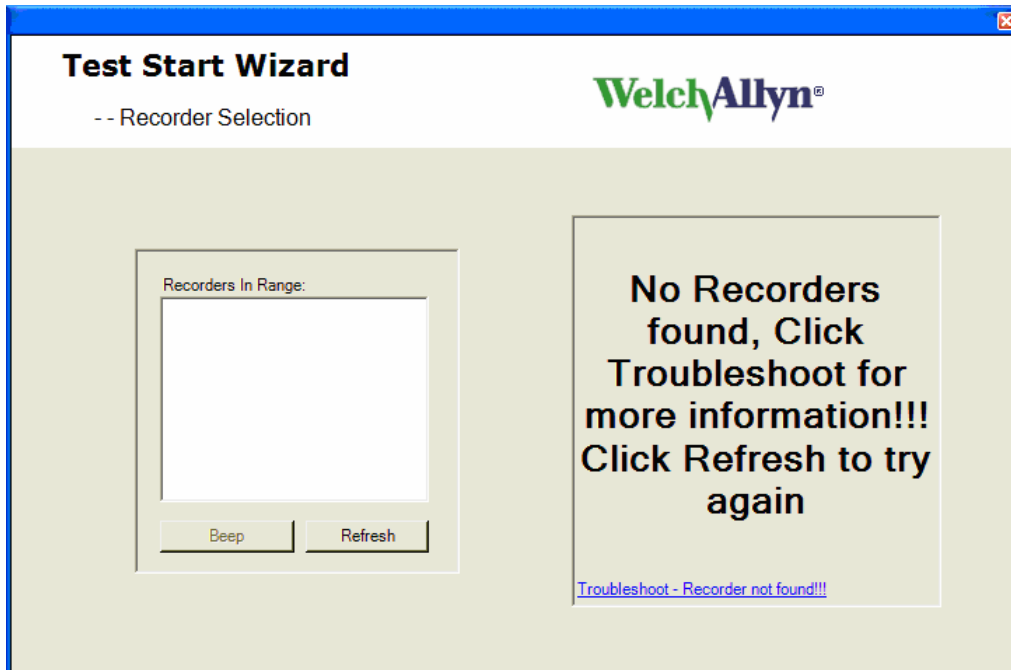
Test Start Wizard

- - Recorder Selection

WelchAllyn®

Recorders In Range:

Beep

Refresh

No Recorders found, Click Troubleshoot for more information!!! Click Refresh to try again

Troubleshoot - Recorder not found!!!